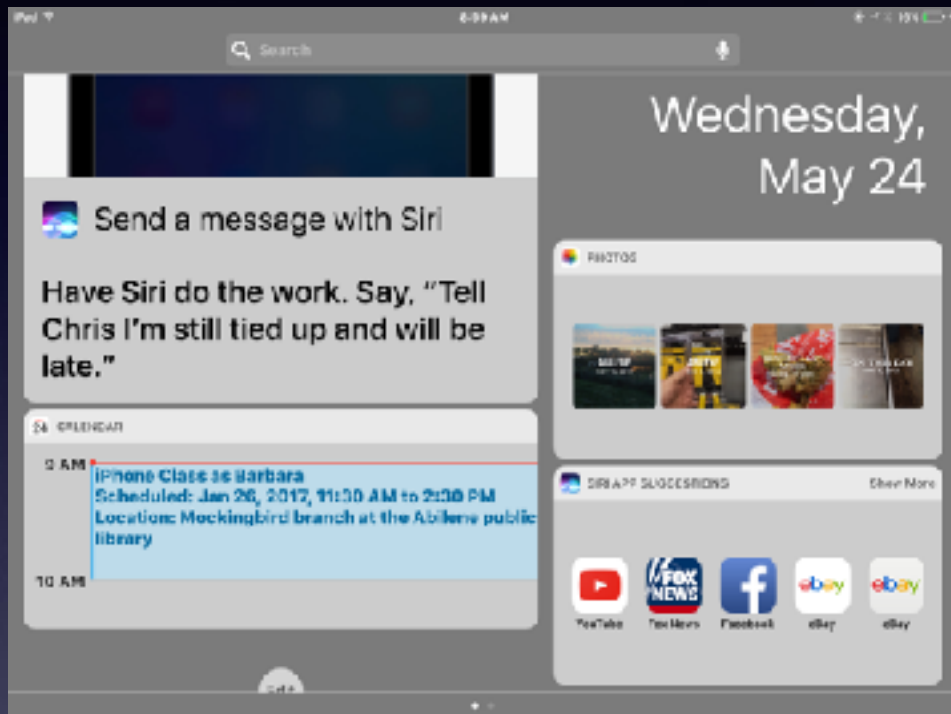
iPad
8:09 AM
Search
Wednesday, May 24
Send a message with Siri
Have Siri do the work. Say, "Tell Chris I'm still tied up and will be late."
PHOTOS
CALENDAR
9 AM
iPhone Class as Barbara
Scheduled: Jan 26, 2017, 11:30 AM to 2:30 PM
Location: Mockingbird branch at the Abilene public library
10 AM
SIRI APP SUGGESTIONS
Show More
YouTube
Fox News
Facebook
eBay
eBay
Edit